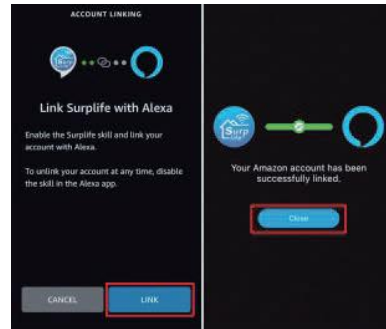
ACCOUNT LINKING

Link Surplife with Alexa

Enable the Surplife skill and link your account with Alexa.

To unlink your account at any time, disable the skill in the Alexa app.

CANCEL

LINK

Surp

Your Amazon account has been successfully linked.

Close